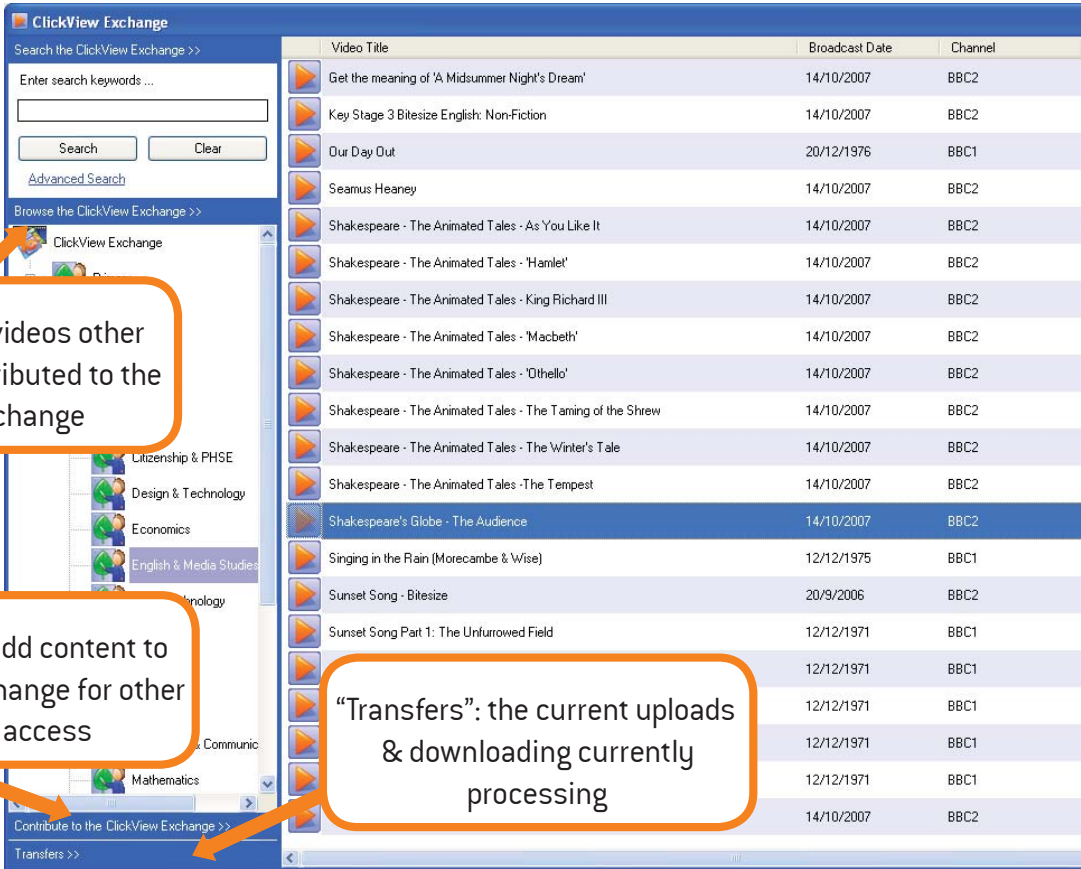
ClickView Exchange

Search the ClickView Exchange >>

Enter search keywords ...

Search

Clear

Advanced Search

Browse the ClickView Exchange >>

ClickView Exchange

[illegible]videos other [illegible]ibuted to the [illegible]change

Citizenship & PHSE

Design & Technology

Economics

English & Media Studies

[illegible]nology

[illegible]dd content to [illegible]hange for other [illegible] access

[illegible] & Communic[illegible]

Mathematics

Contribute to the ClickView Exchange >>

Transfers >>

| Video Title | Broadcast Date | Channel |
|---|---|---|
| Get the meaning of 'A Midsummer Night's Dream' | 14/10/2007 | BBC2 |
| Key Stage 3 Bitesize English: Non-Fiction | 14/10/2007 | BBC2 |
| Our Day Out | 20/12/1976 | BBC1 |
| Seamus Heaney | 14/10/2007 | BBC2 |
| Shakespeare - The Animated Tales - As You Like It | 14/10/2007 | BBC2 |
| Shakespeare - The Animated Tales - 'Hamlet' | 14/10/2007 | BBC2 |
| Shakespeare - The Animated Tales - King Richard III | 14/10/2007 | BBC2 |
| Shakespeare - The Animated Tales - 'Macbeth' | 14/10/2007 | BBC2 |
| Shakespeare - The Animated Tales - 'Othello' | 14/10/2007 | BBC2 |
| Shakespeare - The Animated Tales - The Taming of the Shrew | 14/10/2007 | BBC2 |
| Shakespeare - The Animated Tales - The Winter's Tale | 14/10/2007 | BBC2 |
| Shakespeare - The Animated Tales -The Tempest | 14/10/2007 | BBC2 |
| Shakespeare's Globe - The Audience | 14/10/2007 | BBC2 |
| Singing in the Rain (Morecambe & Wise) | 12/12/1975 | BBC1 |
| Sunset Song - Bitesize | 20/9/2006 | BBC2 |
| Sunset Song Part 1: The Unfurrowed Field | 12/12/1971 | BBC1 |
| | 12/12/1971 | BBC1 |
| | 12/12/1971 | BBC1 |
| | 12/12/1971 | BBC1 |
| | 12/12/1971 | BBC1 |
| | 14/10/2007 | BBC2 |

“Transfers”: the current uploads & downloading currently processing